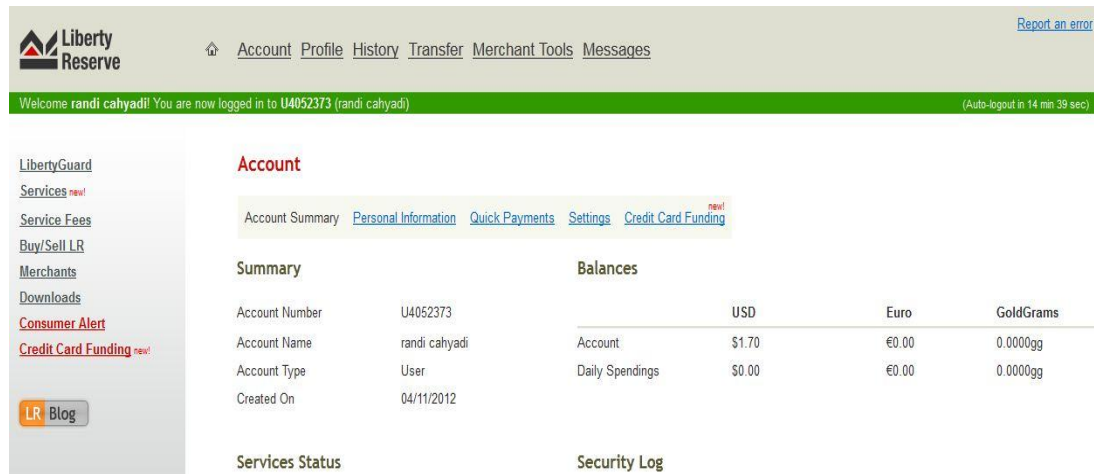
Liberty Reserve

Account Profile History Transfer Merchant Tools Messages

Report an error

Welcome randi cahyadi! You are now logged in to U4052373 (randi cahyadi)

(Auto-logout in 14 min 39 sec)

LibertyGuard
Services new!
Service Fees
Buy/Sell LR
Merchants
Downloads
Consumer Alert
Credit Card Funding new!

LR Blog

Account

Account Summary Personal Information Quick Payments Settings Credit Card Funding new!

Summary

| | |
|---|---|
| Account Number | U4052373 |
| Account Name | randi cahyadi |
| Account Type | User |
| Created On | 04/11/2012 |

Balances

| | USD | Euro | GoldGrams |
|---|---|---|---|
| Account | $1.70 | €0.00 | 0.0000gg |
| Daily Spendings | $0.00 | €0.00 | 0.0000gg |

Services Status

Security Log